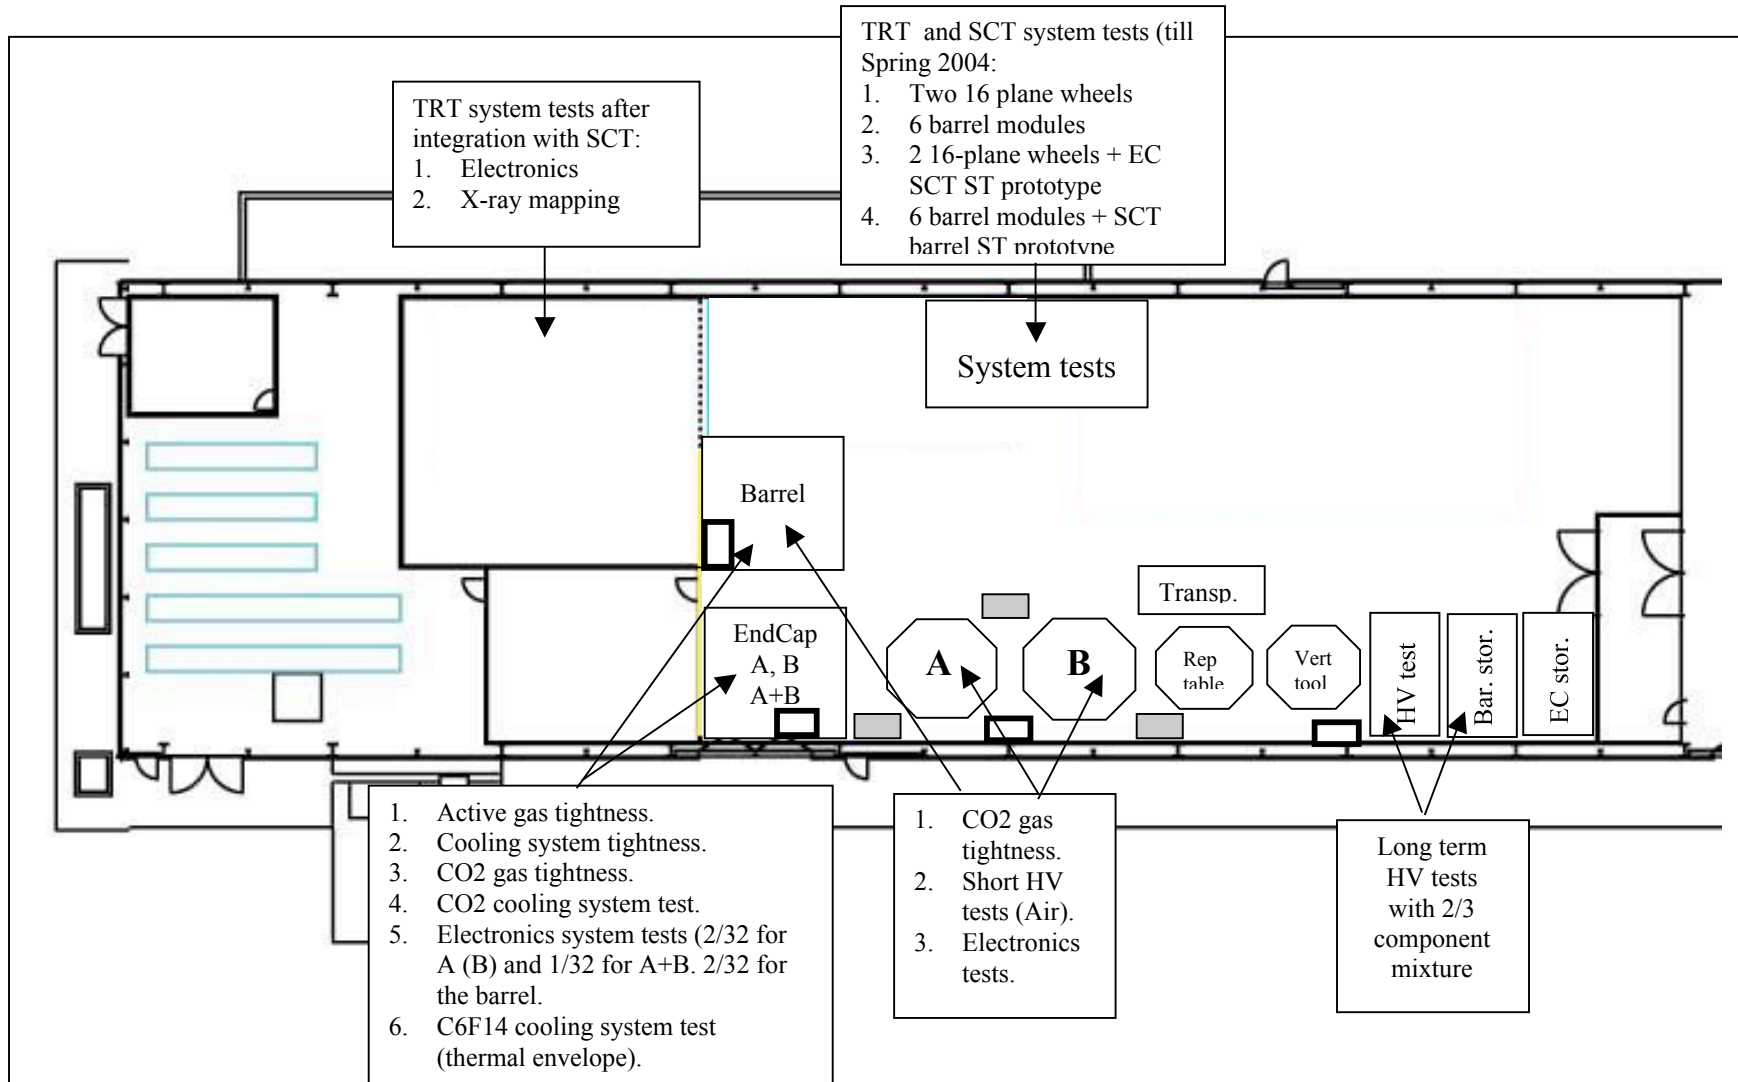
TRT and SCT system tests (till Spring 2004:
1. Two 16 plane wheels
2. 6 barrel modules
3. 2 16-plane wheels + EC SCT ST prototype
4. 6 barrel modules + SCT barrel ST prototype

TRT system tests after integration with SCT:
1. Electronics
2. X-ray mapping

System tests

Barrel

Transp.

EndCap A, B A+B

A

B

Rep table

Vert tool

HV test

Bar. stor.

EC stor.

1. Active gas tightness.
2. Cooling system tightness.
3. CO2 gas tightness.
4. CO2 cooling system test.
5. Electronics system tests (2/32 for A (B) and 1/32 for A+B. 2/32 for the barrel.
6. C6F14 cooling system test (thermal envelope).

1. CO2 gas tightness.
2. Short HV tests (Air).
3. Electronics tests.

Long term HV tests with 2/3 component mixture